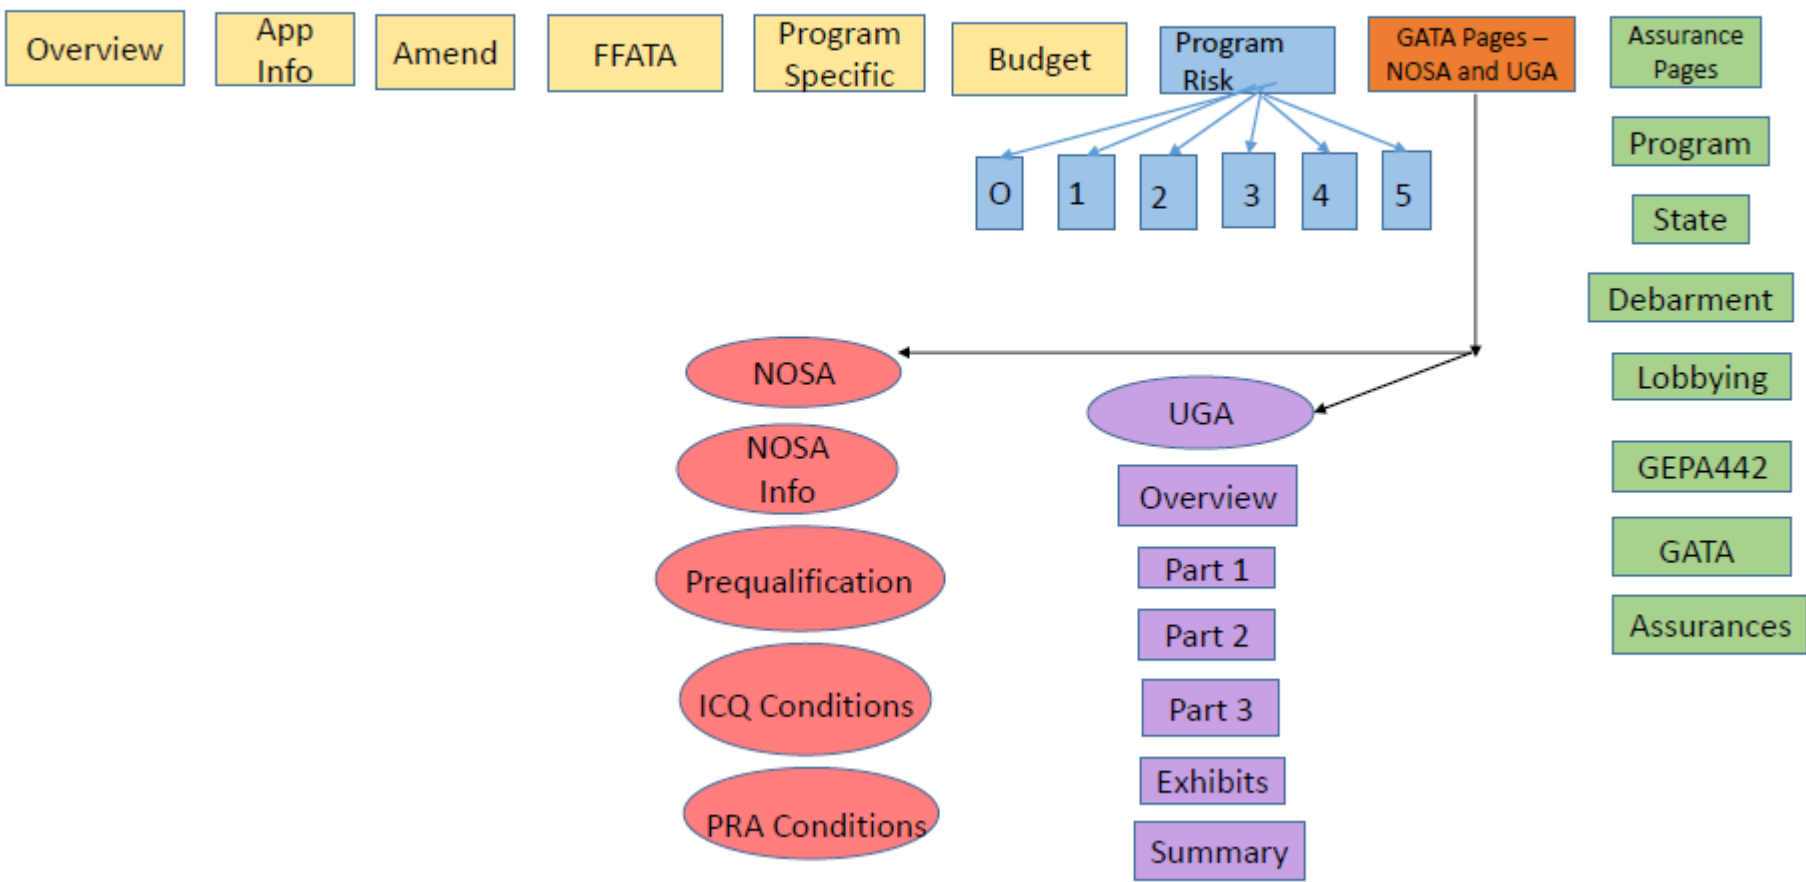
Overview

App Info

Amend

FFATA

Program Specific

Budget

Program Risk

O

1

2

3

4

5

GATA Pages – NOSA and UGA

Assurance Pages

Program

State

Debarment

Lobbying

GEPA442

GATA

Assurances

NOSA

NOSA Info

Prequalification

ICQ Conditions

PRA Conditions

UGA

Overview

Part 1

Part 2

Part 3

Exhibits

Summary